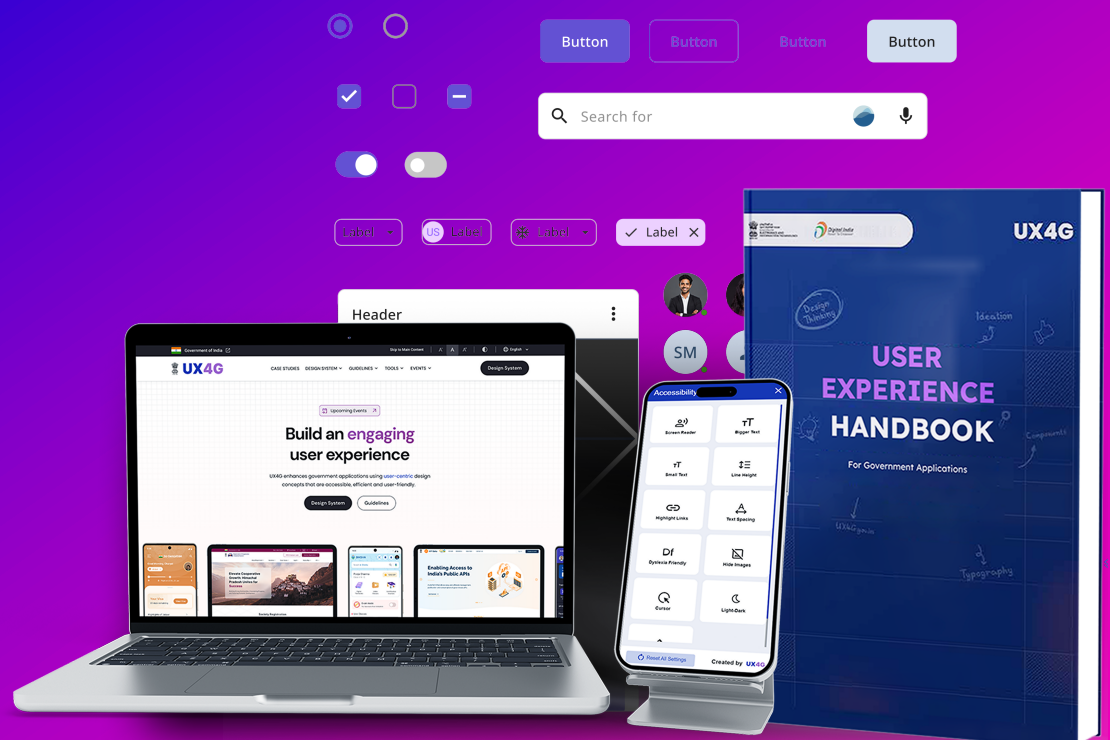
Button Button Button Button

Search for

Label Label Label Label

Header

SM

Government of India

Skip to Main Content

English

UX4G

CASE STUDIES DESIGN SYSTEM GUIDELINES TOOLS EVENTS

Design System

Upcoming Events

Build an engaging user experience

UX4G enhances government applications using user-centric design concepts that are accessible, efficient and user-friendly.

Design System Guidelines

Enabling Access to India's Public APIs

Accessibility

Screen Reader

Bigger Text

Small Text

Line Height

Highlight Links

Text Spacing

Dyslexia Friendly

Hide Images

Cursor

Light-Dark

Reset All Settings

Created by UX4G

Digital India

UX4G

Design Thinking

Ideation

USER EXPERIENCE HANDBOOK

For Government Applications

Components

UX4G.gov.in

Typography